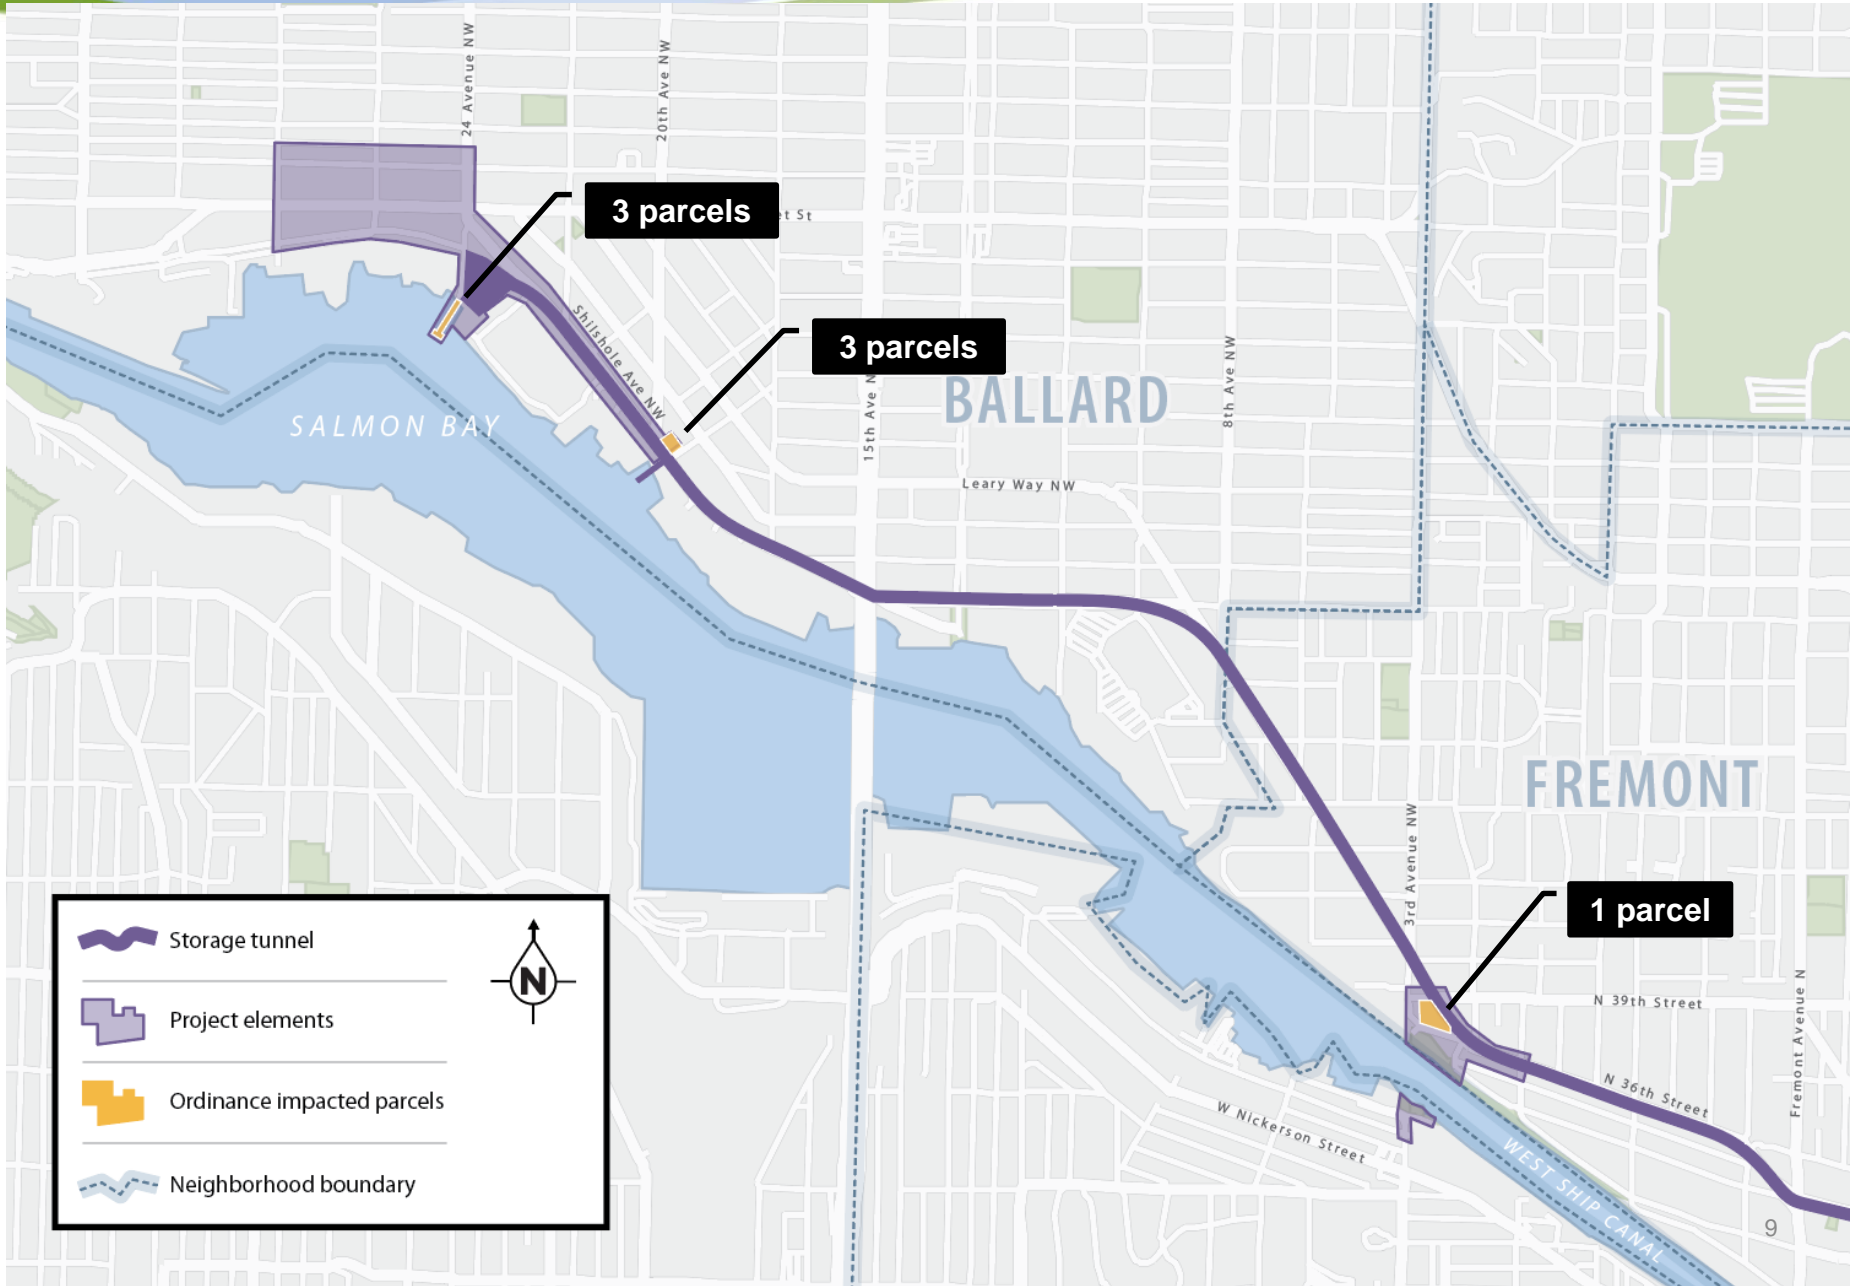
24 Avenue NW

20th Ave NW

3 parcels

t St

3 parcels

Shilshole Ave NW

BALLARD

15th Ave N

8th Ave NW

SALMON BAY

Leary Way NW

FREMONT

3rd Avenue NW

1 parcel

N 39th Street

Fremont Avenue N

N 36th Street

W Nickerson Street

WEST SHIP CANAL

9

Storage tunnel

Project elements

Ordinance impacted parcels

Neighborhood boundary

N